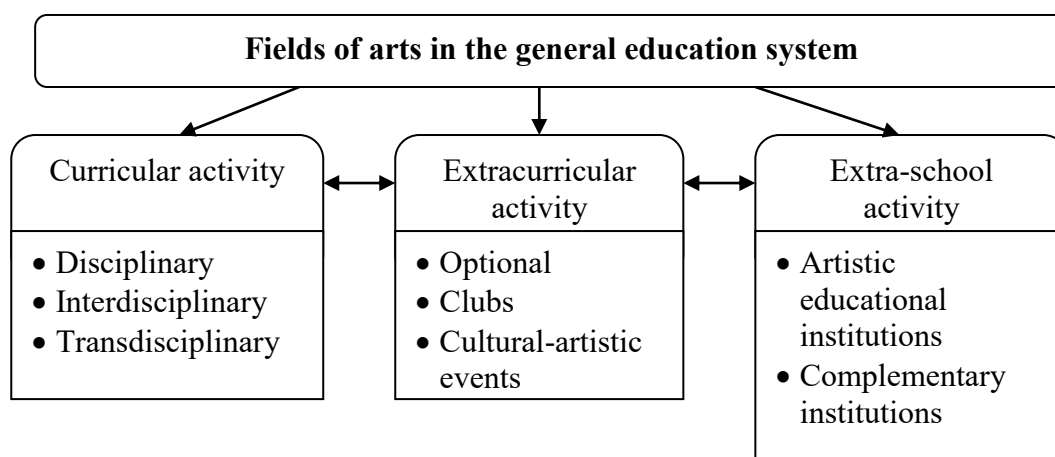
**Fields of arts in the general education system**

Curricular activity

- Disciplinary
- Interdisciplinary
- Transdisciplinary

Extracurricular activity

- Optional
- Clubs
- Cultural-artistic events

Extra-school activity

- Artistic educational institutions
- Complementary institutions